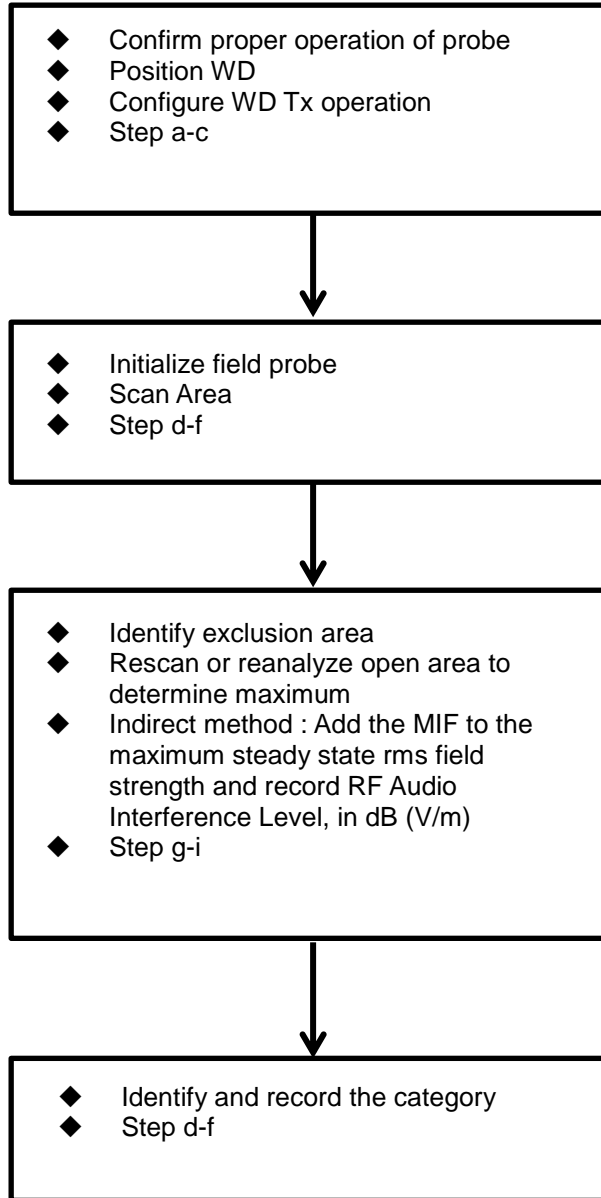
◆ Confirm proper operation of probe
◆ Position WD
◆ Configure WD Tx operation
◆ Step a-c

◆ Initialize field probe
◆ Scan Area
◆ Step d-f

◆ Identify exclusion area
◆ Rescan or reanalyze open area to determine maximum
◆ Indirect method : Add the MIF to the maximum steady state rms field strength and record RF Audio Interference Level, in dB (V/m)
◆ Step g-i

◆ Identify and record the category
◆ Step d-f